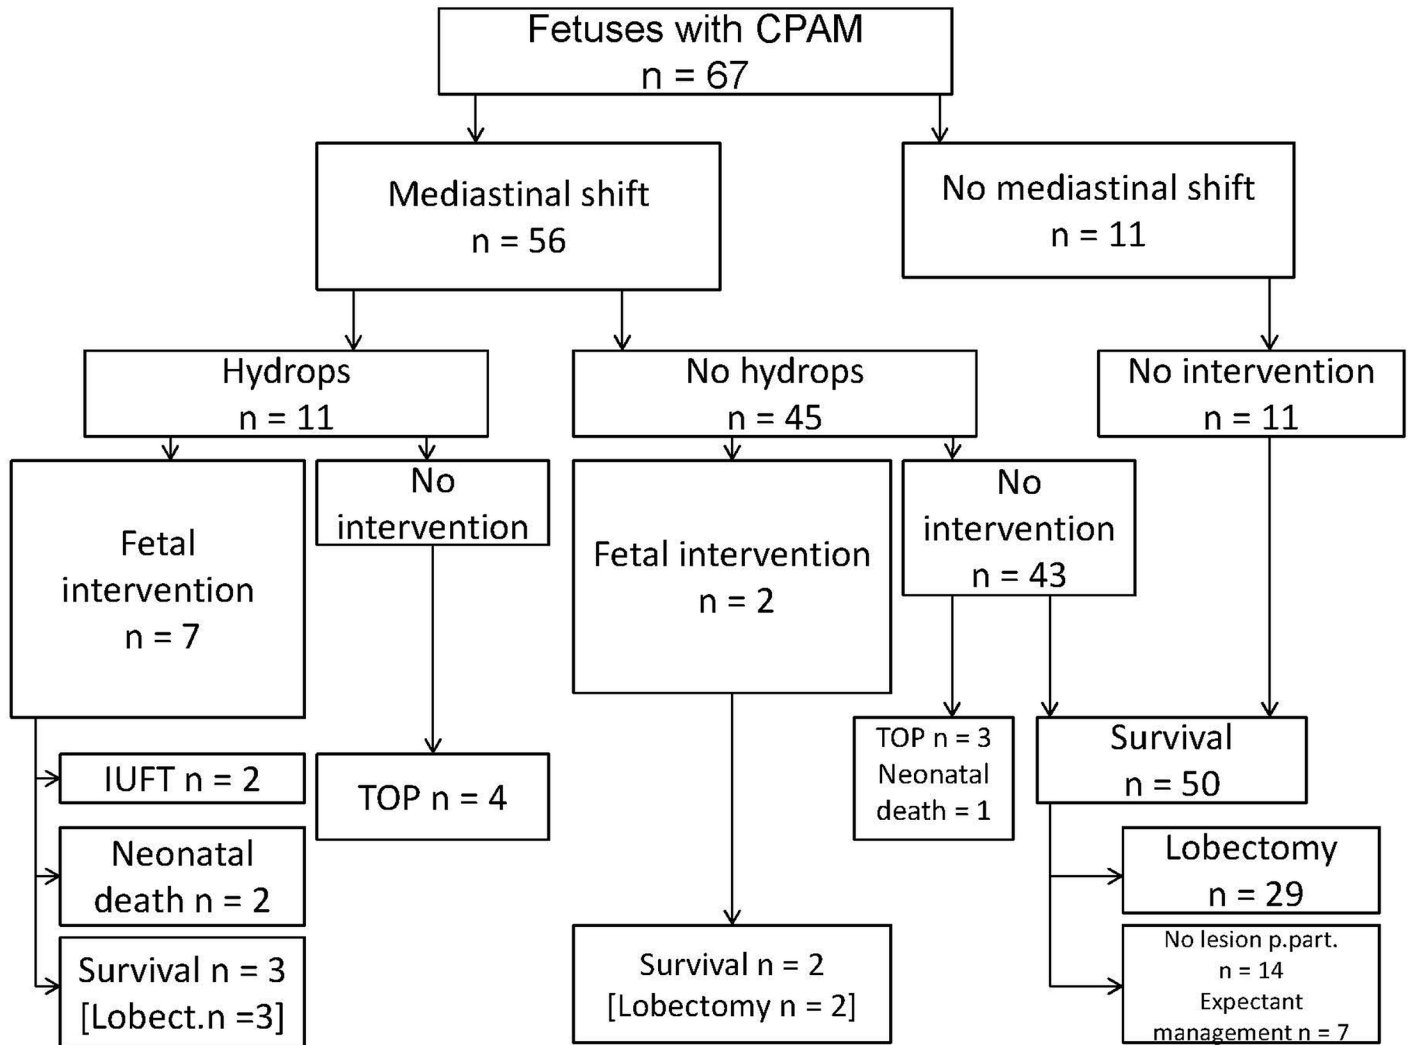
Fetuses with CPAM
n = 67

Mediastinal shift
n = 56

No mediastinal shift
n = 11

Hydrops
n = 11

No hydrops
n = 45

No intervention
n = 11

Fetal intervention
n = 7

No intervention

Fetal intervention
n = 2

No intervention
n = 43

IUFT n = 2

Neonatal death n = 2

Survival n = 3
[Lobect.n =3]

TOP n = 4

Survival n = 2
[Lobectomy n = 2]

TOP n = 3
Neonatal death = 1

Survival
n = 50

Lobectomy
n = 29

No lesion p.part.
n = 14
Expectant management n = 7